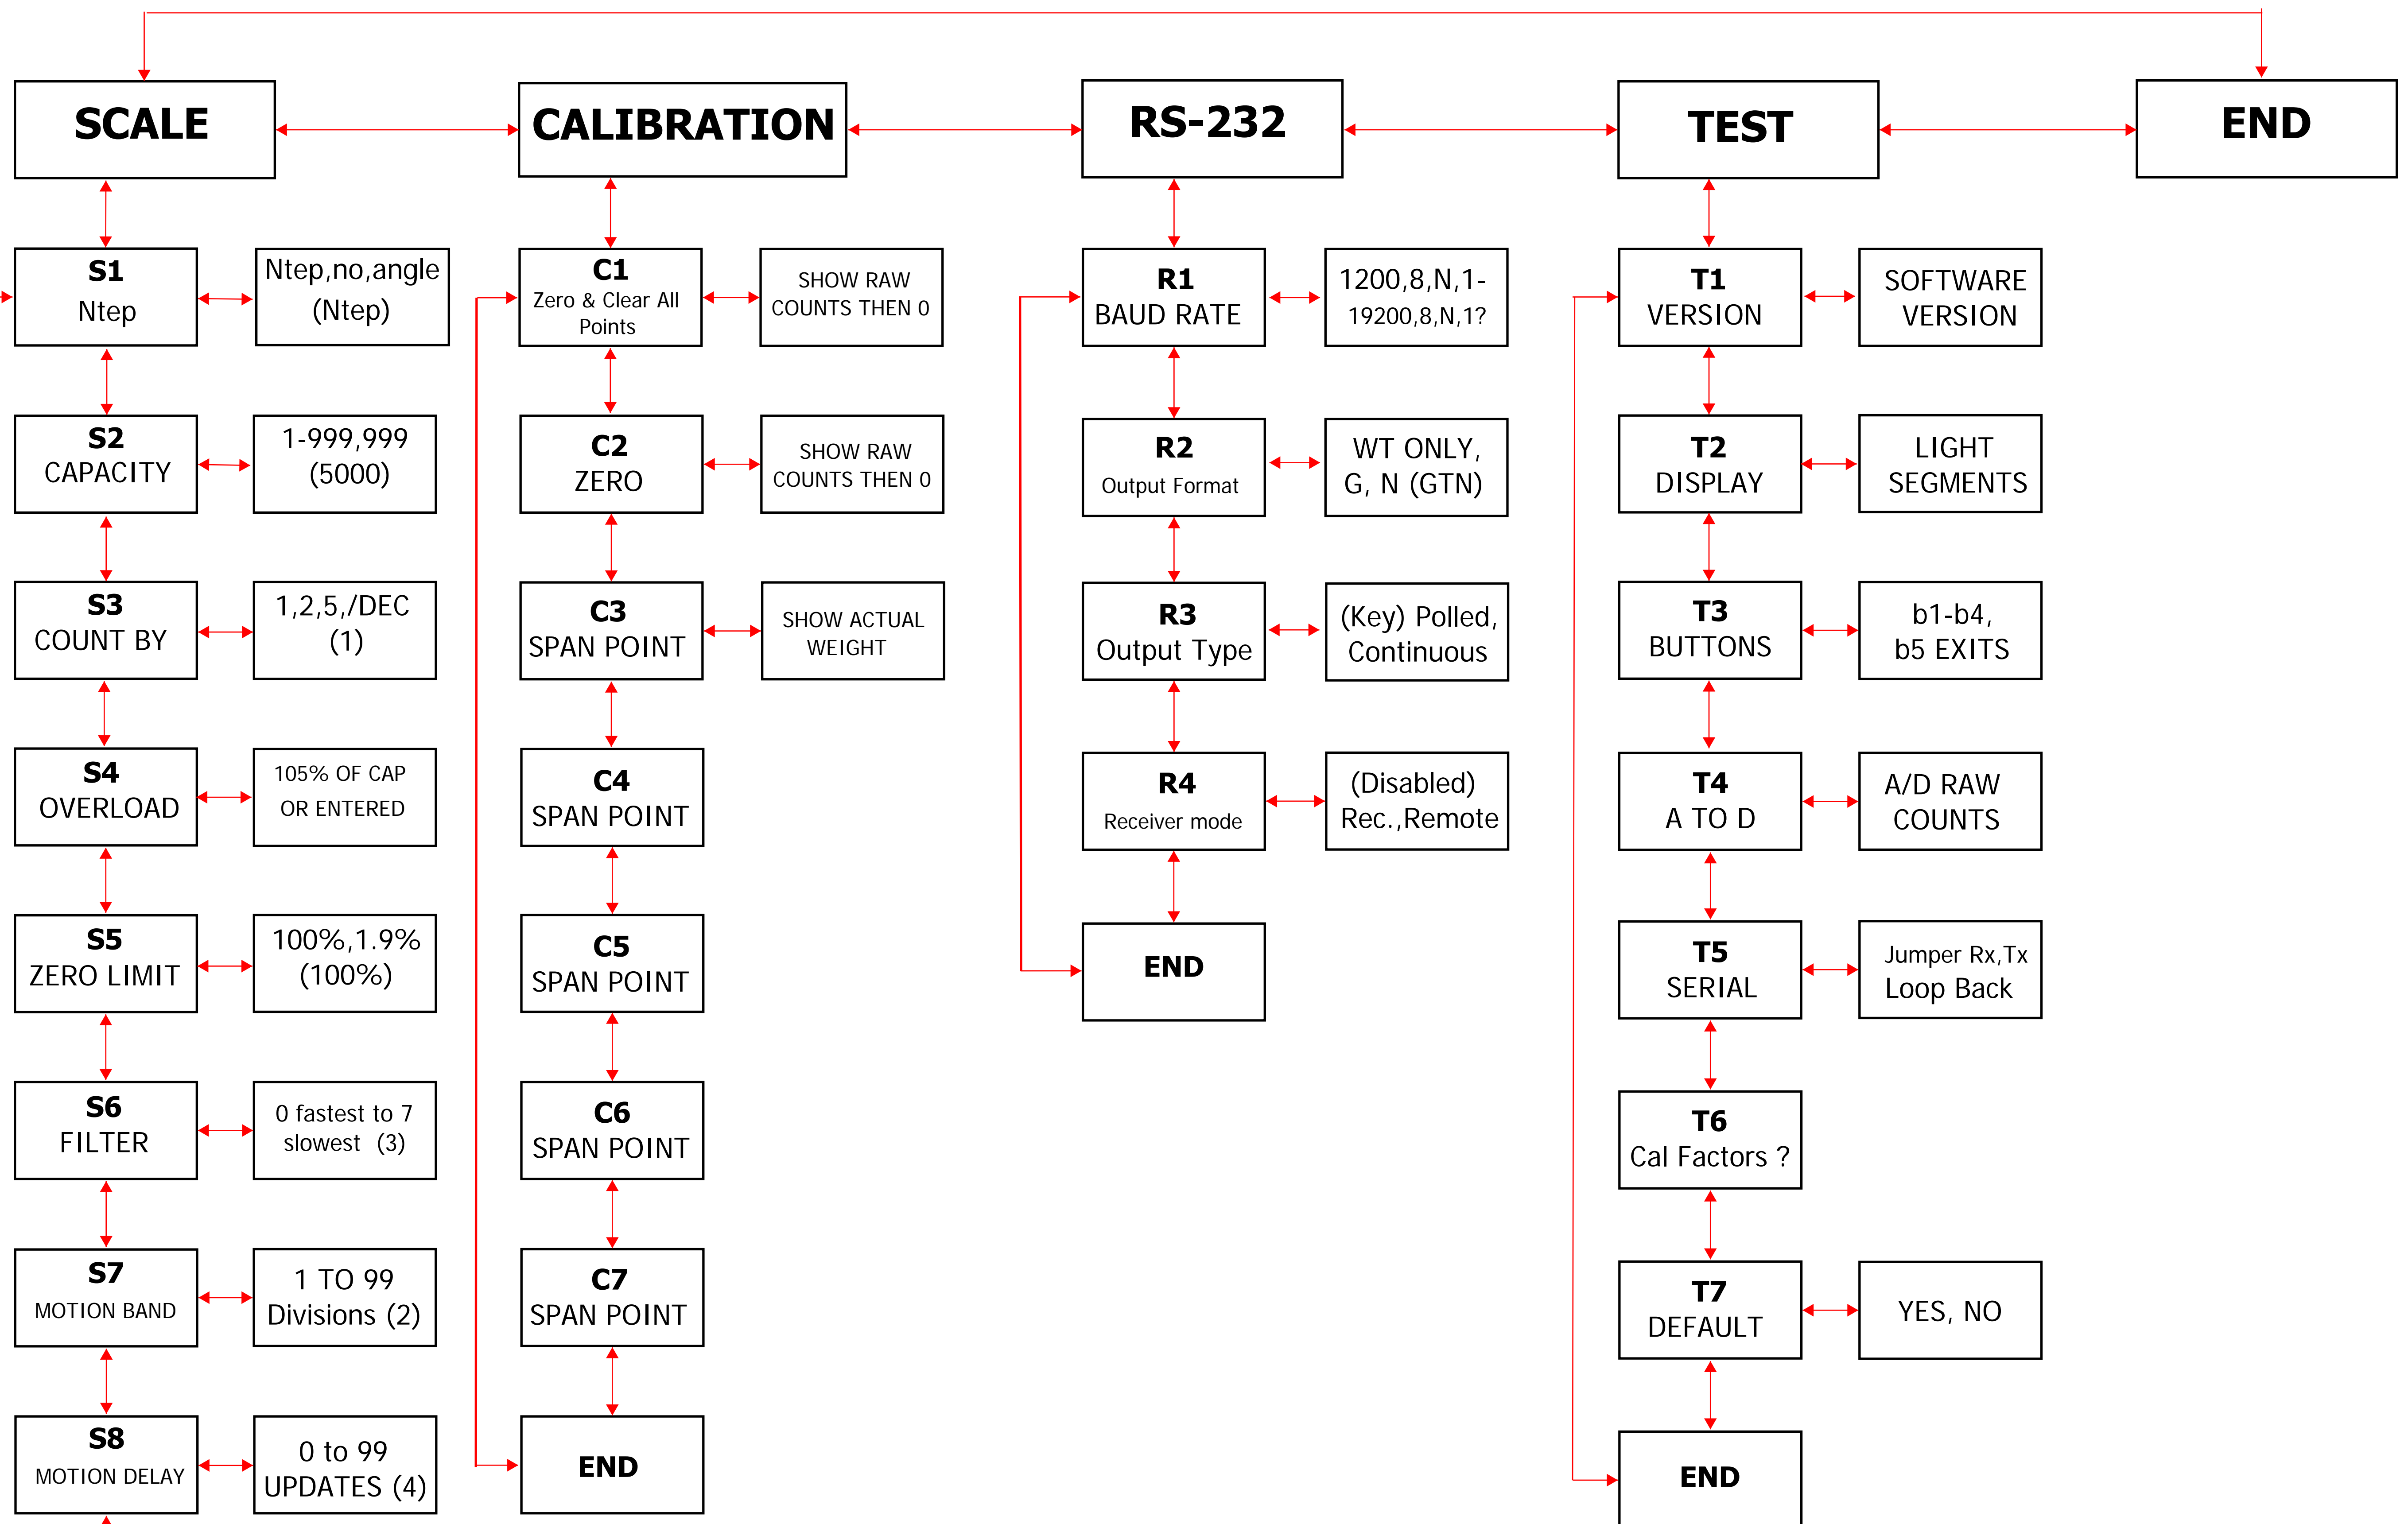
SCALE

CALIBRATION

RS-232

TEST

END

S1
Ntep

Ntep,no,angle
(Ntep)

S2
CAPACITY

1-999,999
(5000)

S3
COUNT BY

1,2,5,/DEC
(1)

S4
OVERLOAD

105% OF CAP
OR ENTERED

S5
ZERO LIMIT

100%,1.9%
(100%)

S6
FILTER

0 fastest to 7
slowest (3)

S7
MOTION BAND

1 TO 99
Divisions (2)

S8
MOTION DELAY

0 to 99
UPDATES (4)

C1
Zero & Clear All Points

SHOW RAW
COUNTS THEN 0

C2
ZERO

SHOW RAW
COUNTS THEN 0

C3
SPAN POINT

SHOW ACTUAL
WEIGHT

C4
SPAN POINT

C5
SPAN POINT

C6
SPAN POINT

C7
SPAN POINT

END

R1
BAUD RATE

1200,8,N,1-
19200,8,N,1?

R2
Output Format

WT ONLY,
G, N (GTN)

R3
Output Type

(Key) Polled,
Continuous

R4
Receiver mode

(Disabled)
Rec.,Remote

END

T1
VERSION

SOFTWARE
VERSION

T2
DISPLAY

LIGHT
SEGMENTS

T3
BUTTONS

b1-b4,
b5 EXITS

T4
A TO D

A/D RAW
COUNTS

T5
SERIAL

Jumper Rx,Tx
Loop Back

T6
Cal Factors ?

T7
DEFAULT

YES, NO

END